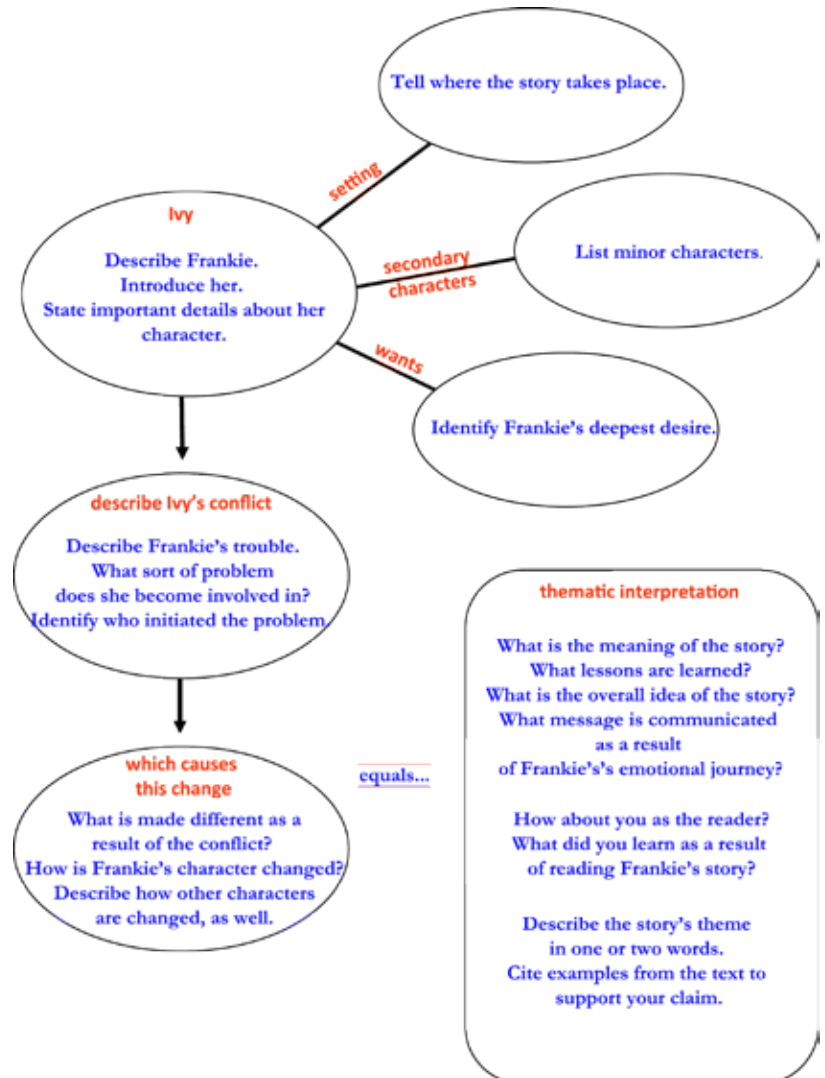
Tell where the story takes place.

setting

Ivy

Describe Frankie.
Introduce her.
State important details about her character.

secondary characters

List minor characters.

wants

Identify Frankie's deepest desire.

describe Ivy's conflict

Describe Frankie's trouble.
What sort of problem does she become involved in?
Identify who initiated the problem.

thematic interpretation

What is the meaning of the story?
What lessons are learned?
What is the overall idea of the story?
What message is communicated as a result of Frankie's's emotional journey?

How about you as the reader?
What did you learn as a result of reading Frankie's story?

Describe the story's theme in one or two words.
Cite examples from the text to support your claim.

which causes this change

equals...

What is made different as a result of the conflict?
How is Frankie's character changed?
Describe how other characters are changed, as well.